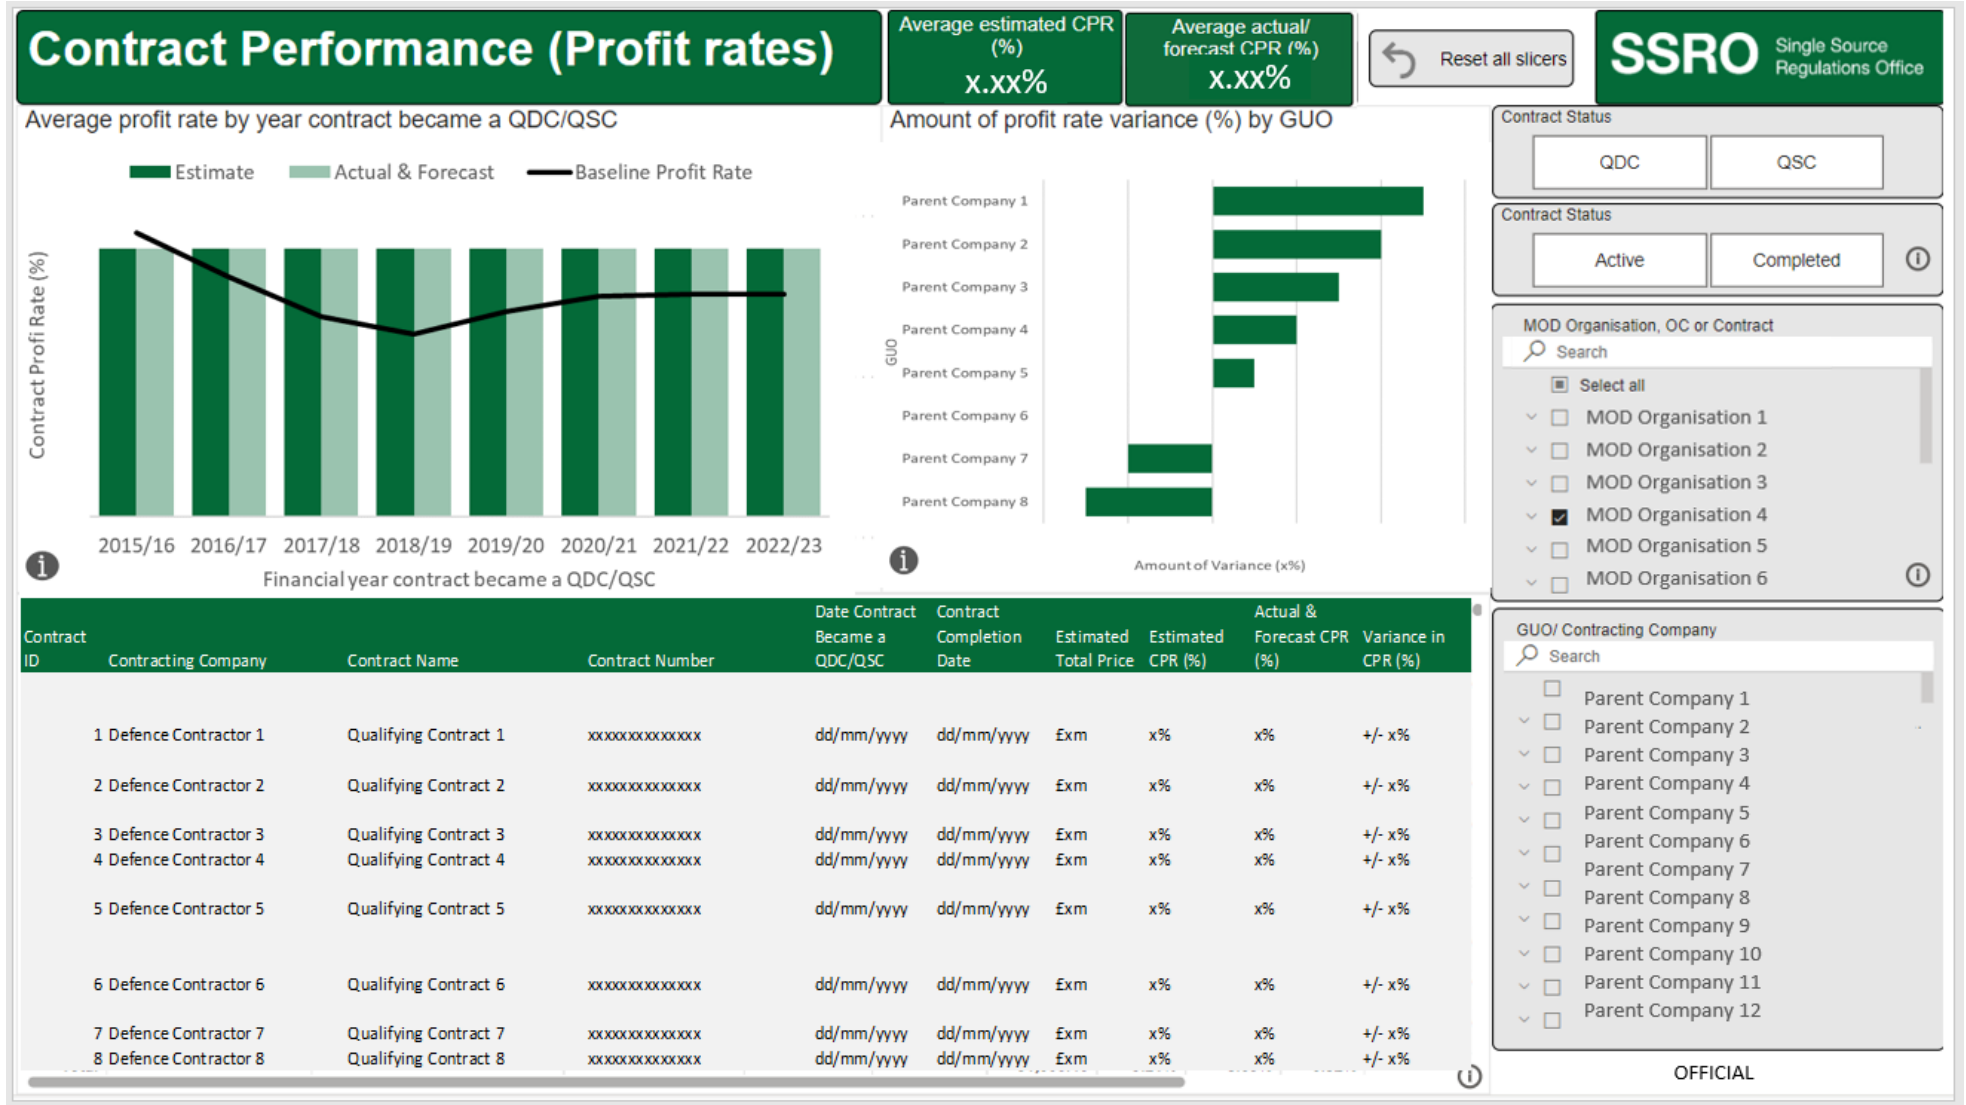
Contract Performance (Profit rates)

Average estimated CPR (%)
x.xx%

Average actual/ forecast CPR (%)
x.xx%

Reset all slicers

SSRO Single Source Regulations Office

Average profit rate by year contract became a QDC/QSC

Estimate Actual & Forecast Baseline Profit Rate

Contract Profi Rate (%)

2015/16 2016/17 2017/18 2018/19 2019/20 2020/21 2021/22 2022/23

Financial year contract became a QDC/QSC

Amount of profit rate variance (%) by GUO

GUO

Parent Company 1
Parent Company 2
Parent Company 3
Parent Company 4
Parent Company 5
Parent Company 6
Parent Company 7
Parent Company 8

Amount of Variance (x%)

Contract Status
QDC QSC

Contract Status
Active Completed

MOD Organisation, OC or Contract
Search
Select all
MOD Organisation 1
MOD Organisation 2
MOD Organisation 3
MOD Organisation 4
MOD Organisation 5
MOD Organisation 6

GUO/ Contracting Company
Search
Parent Company 1
Parent Company 2
Parent Company 3
Parent Company 4
Parent Company 5
Parent Company 6
Parent Company 7
Parent Company 8
Parent Company 9
Parent Company 10
Parent Company 11
Parent Company 12

| Contract ID | Contracting Company | Contract Name | Contract Number | Date Contract Became a QDC/QSC | Contract Completion Date | Estimated Total Price | Estimated CPR (%) | Actual & Forecast CPR (%) | Variance in CPR (%) |
|---|---|---|---|---|---|---|---|---|---|
| 1 | Defence Contractor 1 | Qualifying Contract 1 | xxxxxxxxxxxxxx | dd/mm/yyyy | dd/mm/yyyy | £xm | x% | x% | +/- x% |
| 2 | Defence Contractor 2 | Qualifying Contract 2 | xxxxxxxxxxxxxx | dd/mm/yyyy | dd/mm/yyyy | £xm | x% | x% | +/- x% |
| 3 | Defence Contractor 3 | Qualifying Contract 3 | xxxxxxxxxxxxxx | dd/mm/yyyy | dd/mm/yyyy | £xm | x% | x% | +/- x% |
| 4 | Defence Contractor 4 | Qualifying Contract 4 | xxxxxxxxxxxxxx | dd/mm/yyyy | dd/mm/yyyy | £xm | x% | x% | +/- x% |
| 5 | Defence Contractor 5 | Qualifying Contract 5 | xxxxxxxxxxxxxx | dd/mm/yyyy | dd/mm/yyyy | £xm | x% | x% | +/- x% |
| 6 | Defence Contractor 6 | Qualifying Contract 6 | xxxxxxxxxxxxxx | dd/mm/yyyy | dd/mm/yyyy | £xm | x% | x% | +/- x% |
| 7 | Defence Contractor 7 | Qualifying Contract 7 | xxxxxxxxxxxxxx | dd/mm/yyyy | dd/mm/yyyy | £xm | x% | x% | +/- x% |
| 8 | Defence Contractor 8 | Qualifying Contract 8 | xxxxxxxxxxxxxx | dd/mm/yyyy | dd/mm/yyyy | £xm | x% | x% | +/- x% |

OFFICIAL